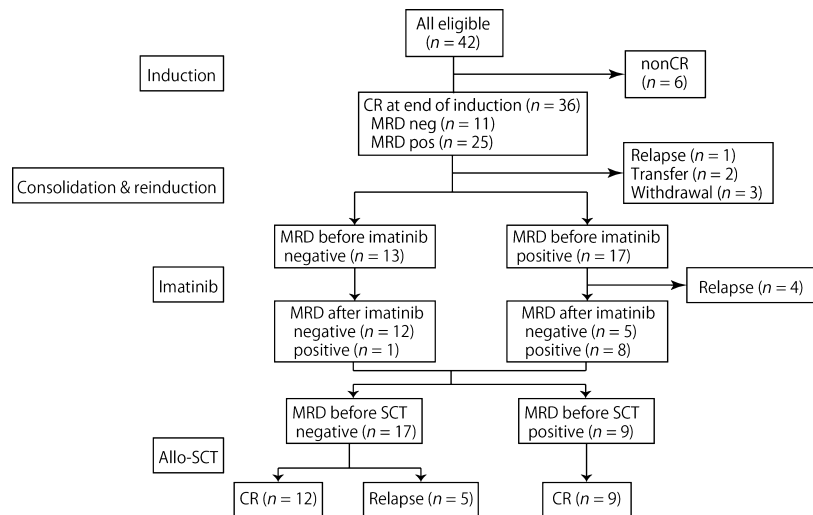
All eligible
($n = 42$)

Induction

nonCR
($n = 6$)

CR at end of induction ($n = 36$)
MRD neg ($n = 11$)
MRD pos ($n = 25$)

Relapse ($n = 1$)
Transfer ($n = 2$)
Withdrawal ($n = 3$)

Consolidation & reinduction

MRD before imatinib
negative ($n = 13$)

MRD before imatinib
positive ($n = 17$)

Imatinib

Relapse ($n = 4$)

MRD after imatinib
negative ($n = 12$)
positive ($n = 1$)

MRD after imatinib
negative ($n = 5$)
positive ($n = 8$)

MRD before SCT
negative ($n = 17$)

MRD before SCT
positive ($n = 9$)

Allo-SCT

CR ($n = 12$)

Relapse ($n = 5$)

CR ($n = 9$)